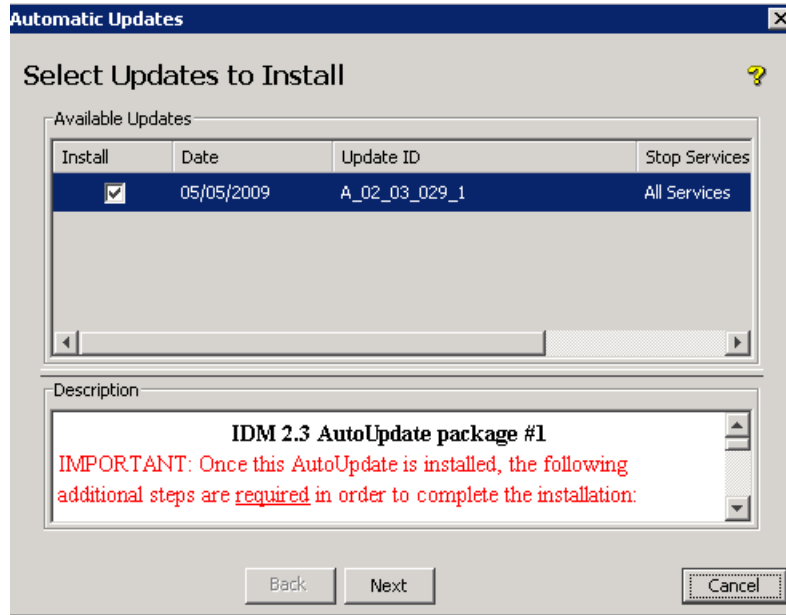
Automatic Updates

Select Updates to Install

?

Available Updates

| Install | Date | Update ID | Stop Services |
|---|---|---|---|
| ☑ | 05/05/2009 | A_02_03_029_1 | All Services |

Description

IDM 2.3 AutoUpdate package #1

IMPORTANT: Once this AutoUpdate is installed, the following additional steps are required in order to complete the installation:

Back Next Cancel